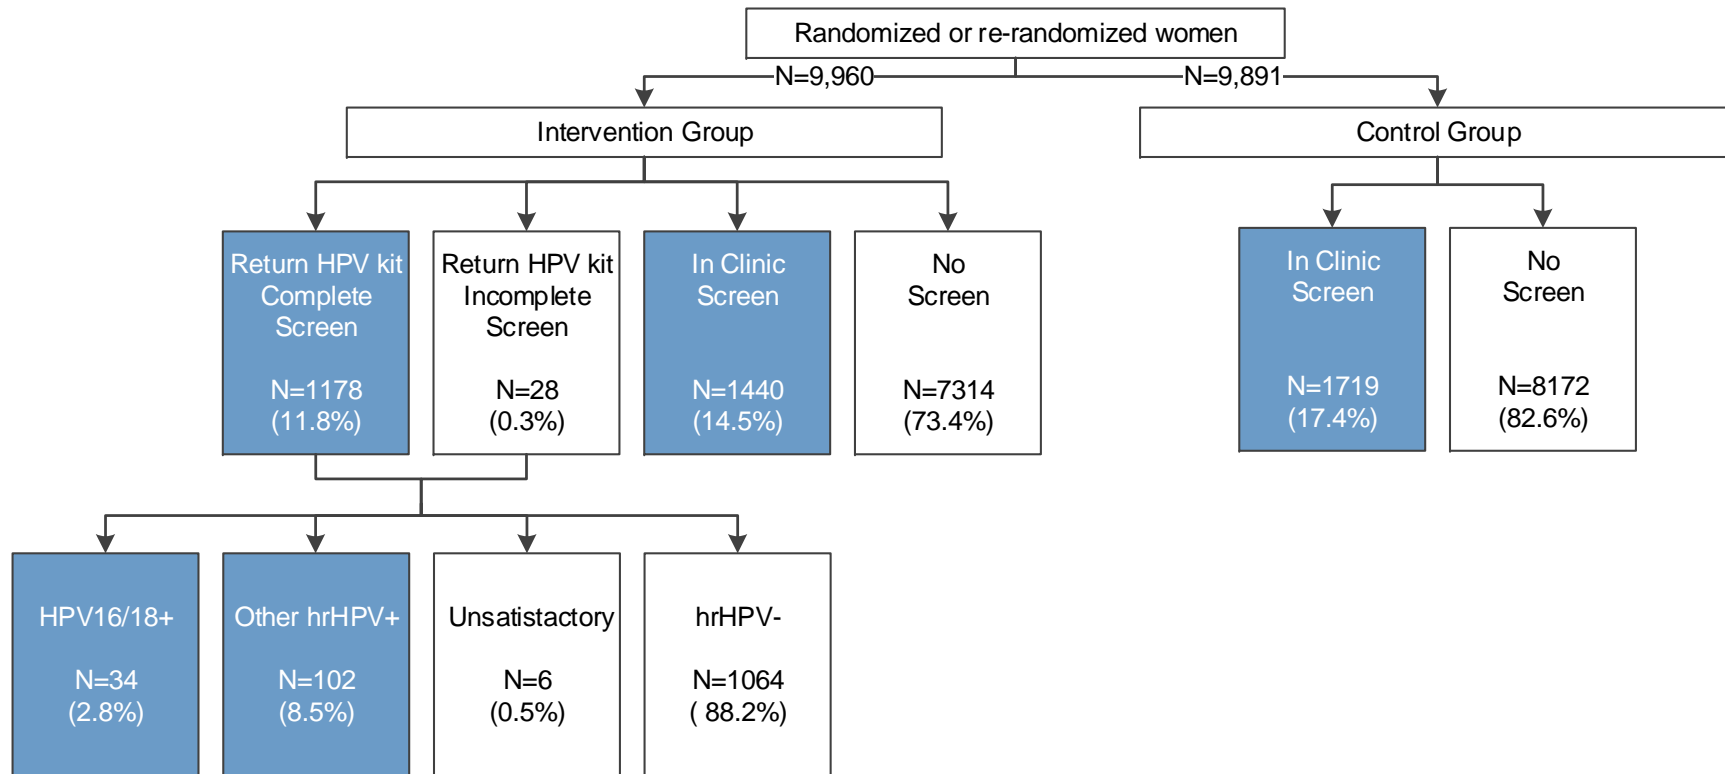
Randomized or re-randomized women

N=9,960

N=9,891

Intervention Group

Control Group

Return HPV kit Complete Screen

N=1178
(11.8%)

Return HPV kit Incomplete Screen

N=28
(0.3%)

In Clinic Screen

N=1440
(14.5%)

No Screen

N=7314
(73.4%)

In Clinic Screen

N=1719
(17.4%)

No Screen

N=8172
(82.6%)

HPV16/18+

N=34
(2.8%)

Other hrHPV+

N=102
(8.5%)

Unsatistactory

N=6
(0.5%)

hrHPV-

N=1064
( 88.2%)